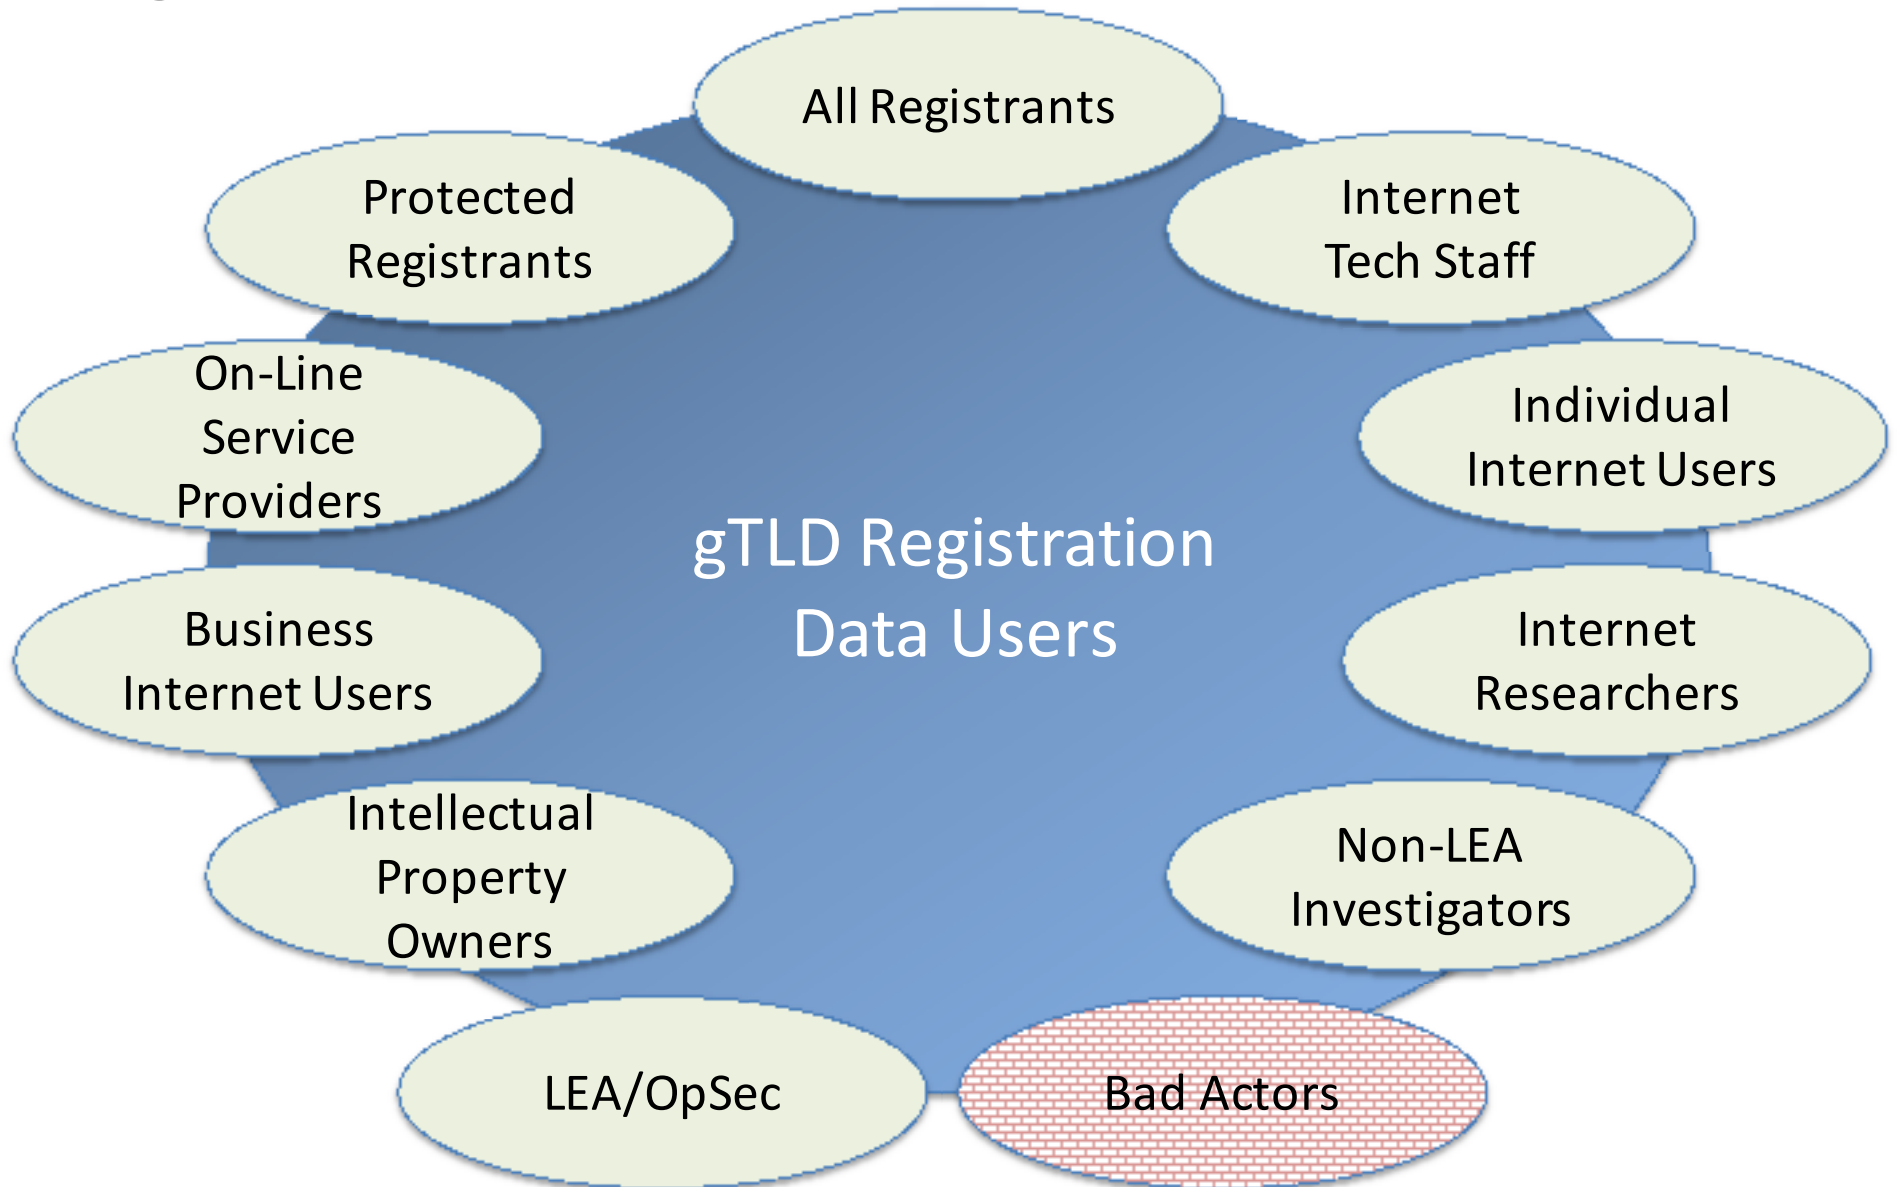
All Registrants

Internet Tech Staff

Individual Internet Users

Internet Researchers

Non-LEA Investigators

Bad Actors

LEA/OpSec

Intellectual Property Owners

Business Internet Users

On-Line Service Providers

Protected Registrants

gTLD Registration Data Users